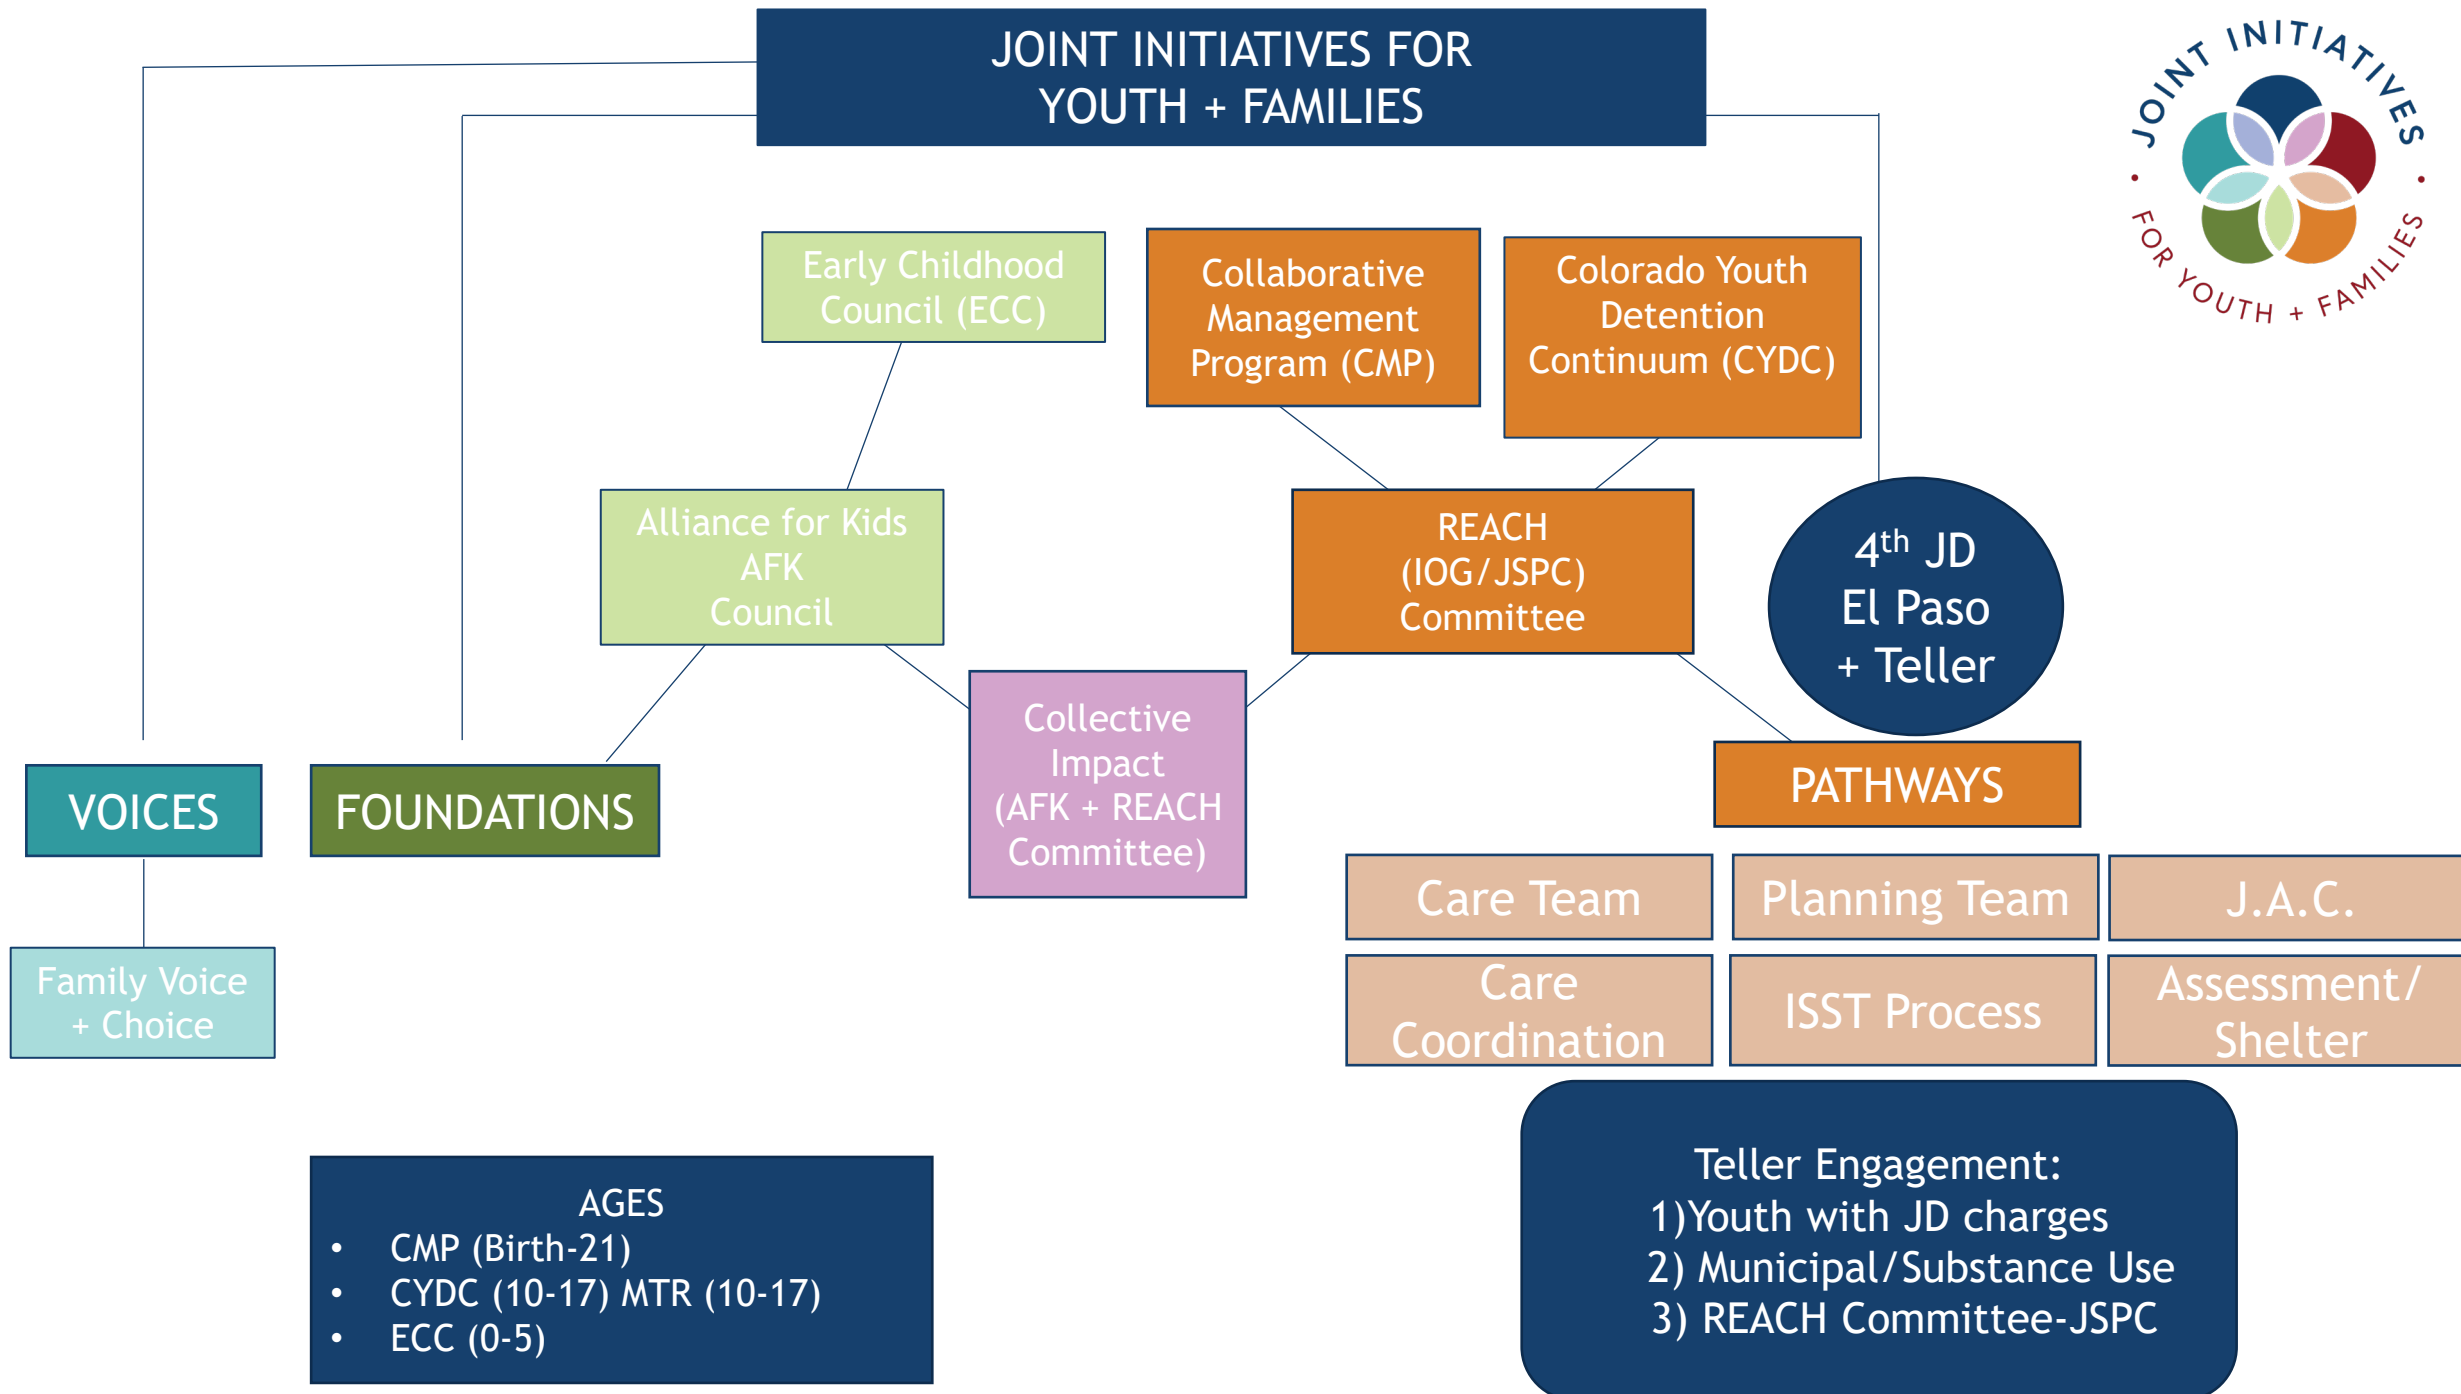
JOINT INITIATIVES FOR YOUTH + FAMILIES

JOINT INITIATIVES • FOR YOUTH + FAMILIES •

Early Childhood Council (ECC)

Collaborative Management Program (CMP)

Colorado Youth Detention Continuum (CYDC)

Alliance for Kids AFK Council

REACH (IOG/JSPC) Committee

$4^{th}$ JD El Paso + Teller

Collective Impact (AFK + REACH Committee)

VOICES

FOUNDATIONS

PATHWAYS

Family Voice + Choice

| Care Team | Planning Team | J.A.C. |
|---|---|---|
| Care Coordination | ISST Process | Assessment/ Shelter |

AGES
• CMP (Birth-21)
• CYDC (10-17) MTR (10-17)
• ECC (0-5)

Teller Engagement:
1)Youth with JD charges
2) Municipal/Substance Use
3) REACH Committee-JSPC